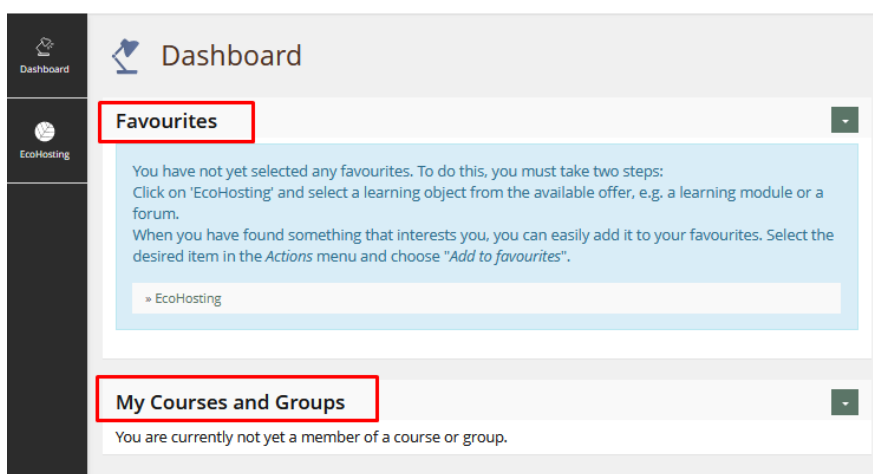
Dashboard

EcoHosting

Dashboard

Favourites

You have not yet selected any favourites. To do this, you must take two steps:
Click on 'EcoHosting' and select a learning object from the available offer, e.g. a learning module or a forum.
When you have found something that interests you, you can easily add it to your favourites. Select the desired item in the *Actions* menu and choose "*Add to favourites*".

» EcoHosting

My Courses and Groups

You are currently not yet a member of a course or group.